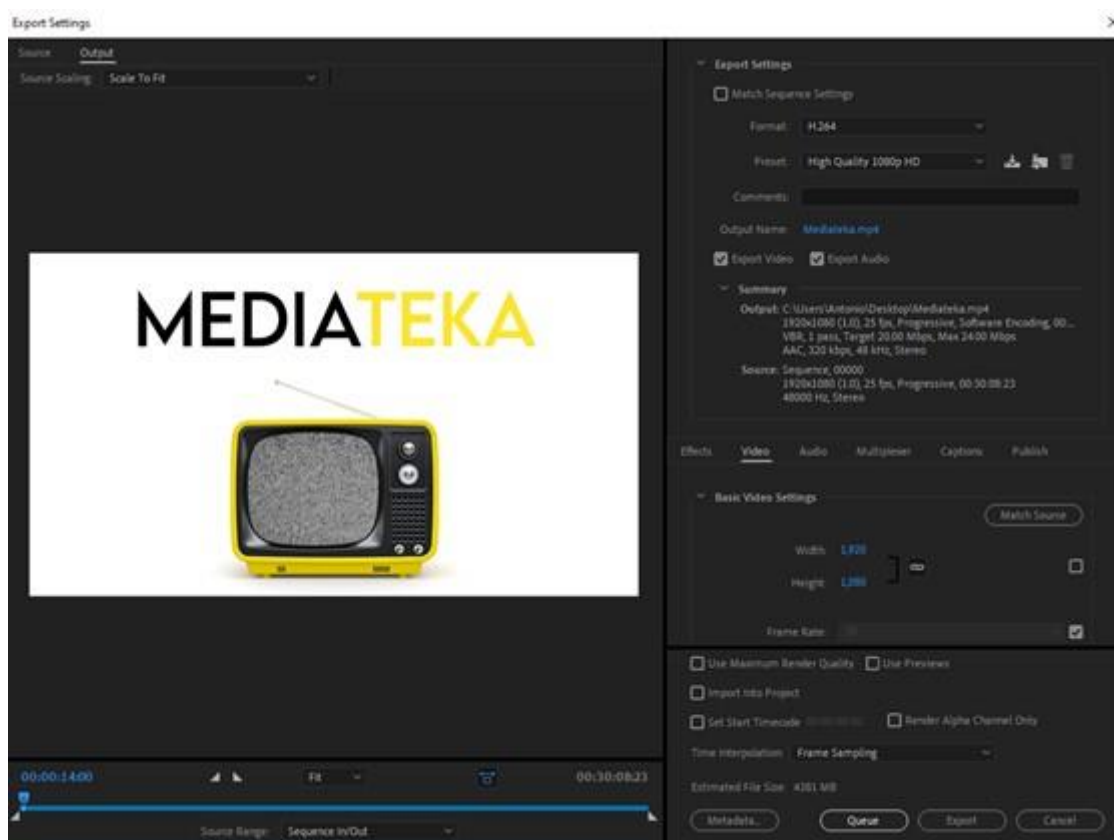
Export Settings

Source Output

Source Scaling: Scale To Fit

MEDIATEKA

00:00:14:00

Fit

00:30:08:23

Source Range: Sequence In/Out

Export Settings

Match Sequence Settings

Format: H.264

Preset: High Quality 1080p HD

Comments:

Output Name: Mediateka.mp4

Export Video Export Audio

Summary

Output: C:\Users\Antonio\Desktop\Mediateka.mp4
1920x1080 (1.0), 25 fps, Progressive, Software Encoding, 00...
VBR, 1 pass, Target 20.00 Mbps, Max 24.00 Mbps
AAC, 320 kbps, 48 kHz, Stereo

Source: Sequence, 00000
1920x1080 (1.0), 25 fps, Progressive, 00:30:08:23
48000 Hz, Stereo

Effects Video Audio Multiplexer Captions Publish

Basic Video Settings

Match Source

Width: 1.920

Height: 1.080

Frame Rate: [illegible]

Use Maximum Render Quality Use Previews

Import into Project

Set Start Timecode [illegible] Render Alpha Channel Only

Time Interpolation: Frame Sampling

Estimated File Size: 4381 MB

Metadata... Queue Export Cancel